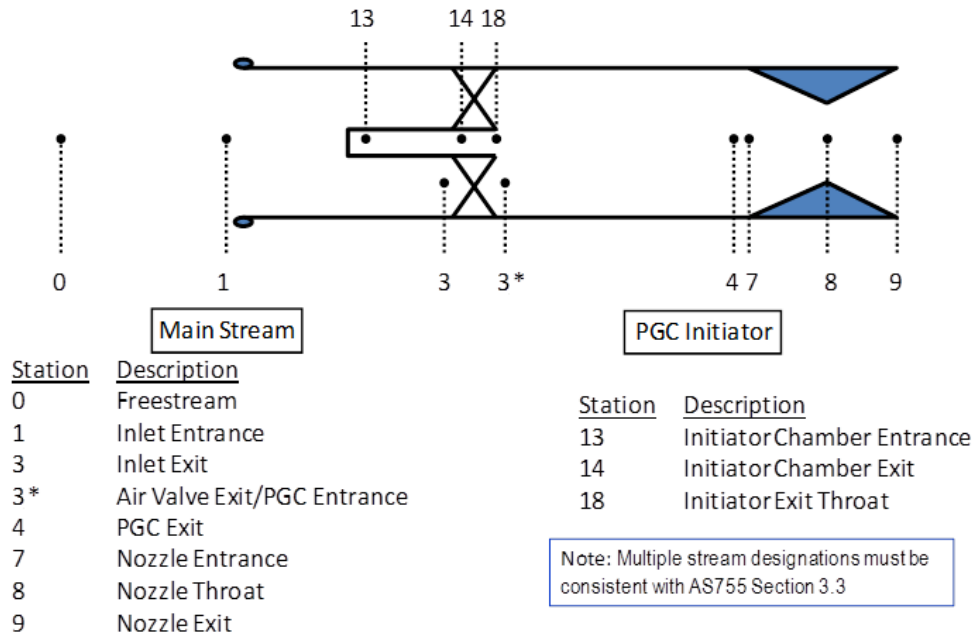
13 14 18

0 1 3 3* 4 7 8 9

Main Stream

| Station | Description |
|---|---|
| 0 | Freestream |
| 1 | Inlet Entrance |
| 3 | Inlet Exit |
| 3* | Air Valve Exit/PGC Entrance |
| 4 | PGC Exit |
| 7 | Nozzle Entrance |
| 8 | Nozzle Throat |
| 9 | Nozzle Exit |

PGC Initiator

| Station | Description |
|---|---|
| 13 | Initiator Chamber Entrance |
| 14 | Initiator Chamber Exit |
| 18 | Initiator Exit Throat |

Note: Multiple stream designations must be consistent with AS755 Section 3.3